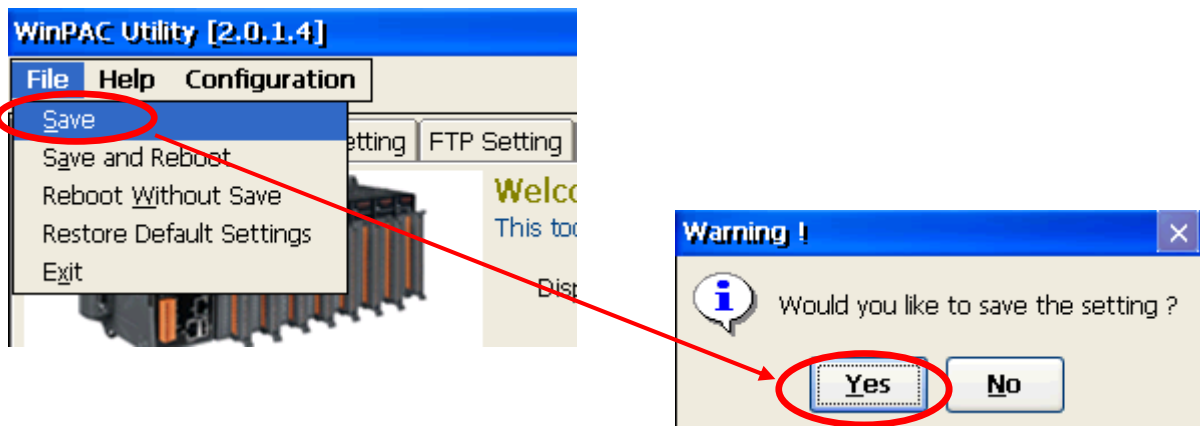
WinPAC Utility [2.0.1.4]

File Help Configuration

Save
Save and Reboot
Reboot Without Save
Restore Default Settings
Exit

etting FTP Setting

Welco
This too

Disp

Warning !

Would you like to save the setting ?

Yes No